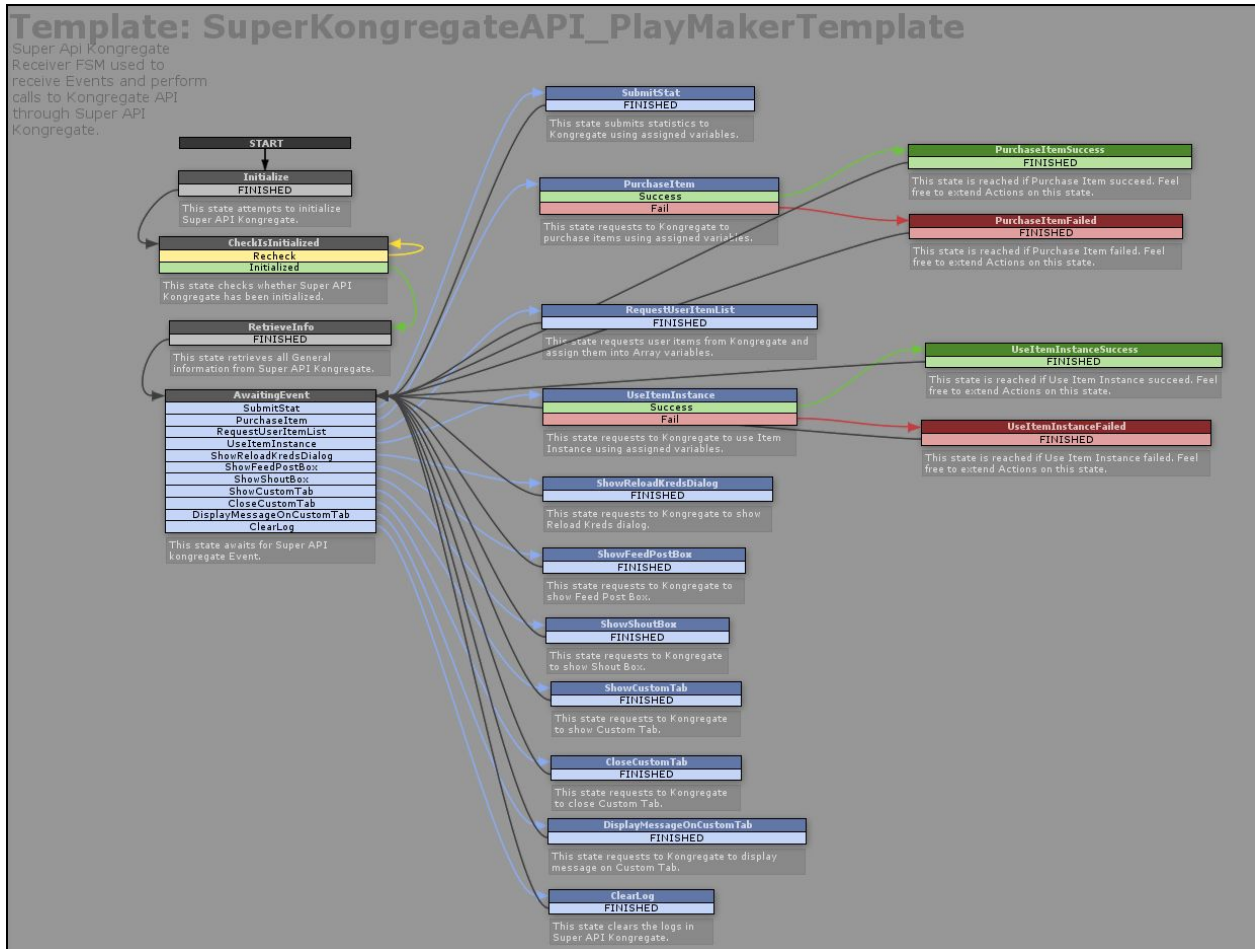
Template: SuperKongregateAPI_PlayMakerTemplate

Super Api Kongregate Receiver FSM used to receive Events and perform calls to Kongregate API through Super API Kongregate.

START

Initialize
FINISHED
This state attempts to initialize Super API Kongregate.

CheckIsInitialized
Recheck
Initialized
This state checks whether Super API Kongregate has been initialized.

RetrieveInfo
FINISHED
This state retrieves all General information from Super API Kongregate.

AwaitingEvent
SubmitStat
PurchaseItem
RequestUserItemList
UseItemInstance
ShowReloadKredsDialog
ShowFeedPostBox
ShowShoutBox
ShowCustomTab
CloseCustomTab
DisplayMessageOnCustomTab
ClearLog
This state awaits for Super API kongregate Event.

SubmitStat
FINISHED
This state submits statistics to Kongregate using assigned variables.

PurchaseItem
Success
Fail
This state requests to Kongregate to purchase items using assigned variables.

PurchaseItemSuccess
FINISHED
This state is reached if Purchase Item succeed. Feel free to extend Actions on this state.

PurchaseItemFailed
FINISHED
This state is reached if Purchase Item failed. Feel free to extend Actions on this state.

RequestUserItemList
FINISHED
This state requests user items from Kongregate and assign them into Array variables.

UseItemInstance
Success
Fail
This state requests to Kongregate to use Item Instance using assigned variables.

UseItemInstanceSuccess
FINISHED
This state is reached if Use Item Instance succeed. Feel free to extend Actions on this state.

UseItemInstanceFailed
FINISHED
This state is reached if Use Item Instance failed. Feel free to extend Actions on this state.

ShowReloadKredsDialog
FINISHED
This state requests to Kongregate to show Reload Kreds dialog.

ShowFeedPostBox
FINISHED
This state requests to Kongregate to show Feed Post Box.

ShowShoutBox
FINISHED
This state requests to Kongregate to show Shout Box.

ShowCustomTab
FINISHED
This state requests to Kongregate to show Custom Tab.

CloseCustomTab
FINISHED
This state requests to Kongregate to close Custom Tab.

DisplayMessageOnCustomTab
FINISHED
This state requests to Kongregate to display message on Custom Tab.

ClearLog
FINISHED
This state clears the logs in Super API Kongregate.